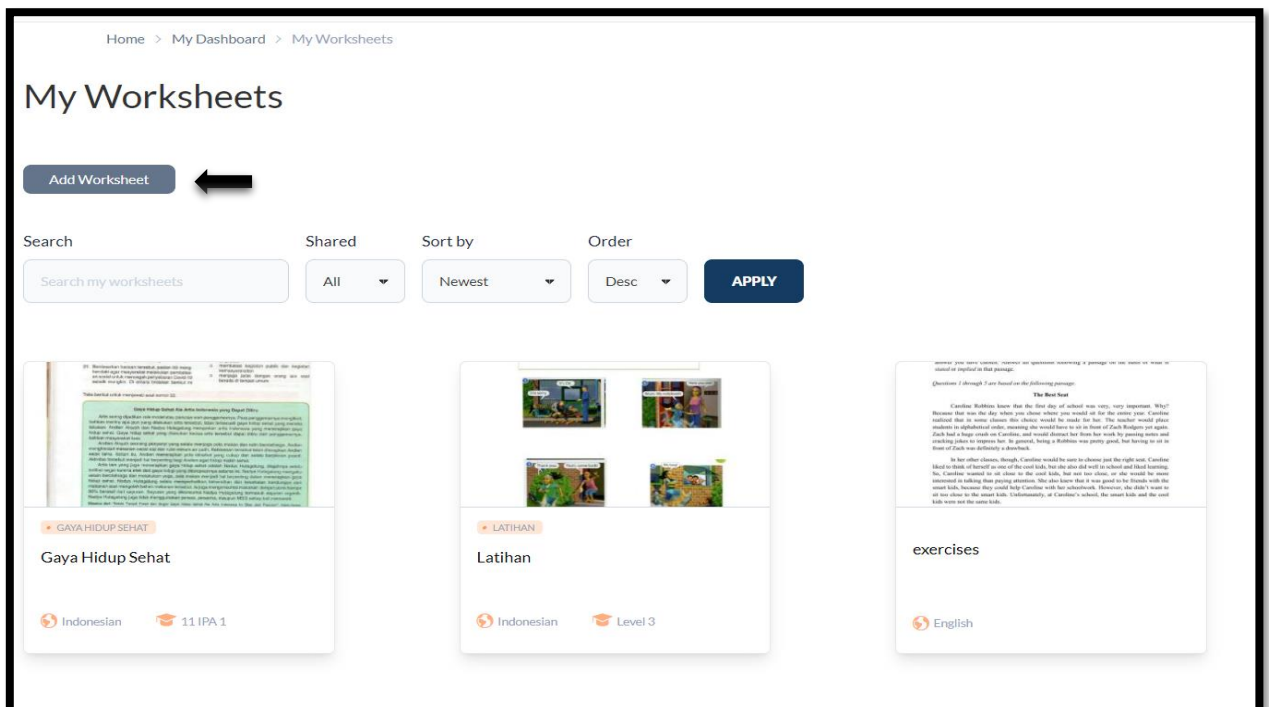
Home > My Dashboard > My Worksheets

My Worksheets

Add Worksheet

Search

Search my worksheets

Shared

All

Sort by

Newest

Order

Desc

APPLY

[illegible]

GAYA HIDUP SEHAT

Gaya Hidup Sehat

Indonesian 11 IPA 1

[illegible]

LATIHAN

Latihan

Indonesian Level 3

Questions 1 through 5 are based on the following passage.

The Best Seat

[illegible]

exercises

English